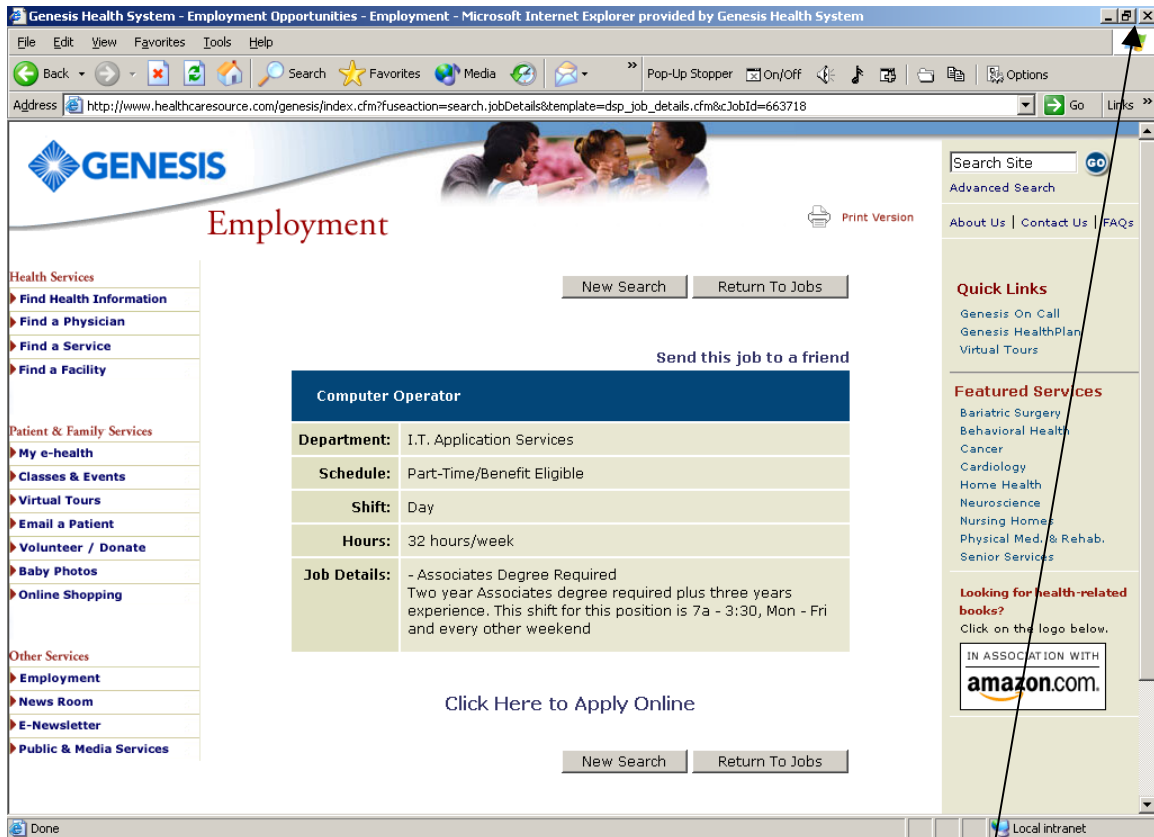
Genesis Health System - Employment Opportunities - Employment - Microsoft Internet Explorer provided by Genesis Health System

File Edit View Favorites Tools Help

Back Search Favorites Media Pop-Up Stopper On/Off Options

Address http://www.healthcaresource.com/genesis/index.cfm?fuseaction=search.jobDetails&template=dsp_job_details.cfm&cJobId=663718 Go Links

GENESIS

Employment

Print Version

Search Site GO
Advanced Search

About Us | Contact Us | FAQs

Health Services
Find Health Information
Find a Physician
Find a Service
Find a Facility

Patient & Family Services
My e-health
Classes & Events
Virtual Tours
Email a Patient
Volunteer / Donate
Baby Photos
Online Shopping

Other Services
Employment
News Room
E-Newsletter
Public & Media Services

New Search Return To Jobs

Send this job to a friend

Computer Operator

| Department: | I.T. Application Services |
|---|---|
| Schedule: | Part-Time/Benefit Eligible |
| Shift: | Day |
| Hours: | 32 hours/week |
| Job Details: | - Associates Degree Required Two year Associates degree required plus three years experience. This shift for this position is 7a - 3:30, Mon - Fri and every other weekend |

Click Here to Apply Online

New Search Return To Jobs

Quick Links
Genesis On Call
Genesis HealthPlan
Virtual Tours

Featured Services
Bariatric Surgery
Behavioral Health
Cancer
Cardiology
Home Health
Neuroscience
Nursing Homes
Physical Med. & Rehab.
Senior Services

Looking for health-related books?
Click on the logo below.

IN ASSOCIATION WITH
amazon.com.

Done

Local intranet